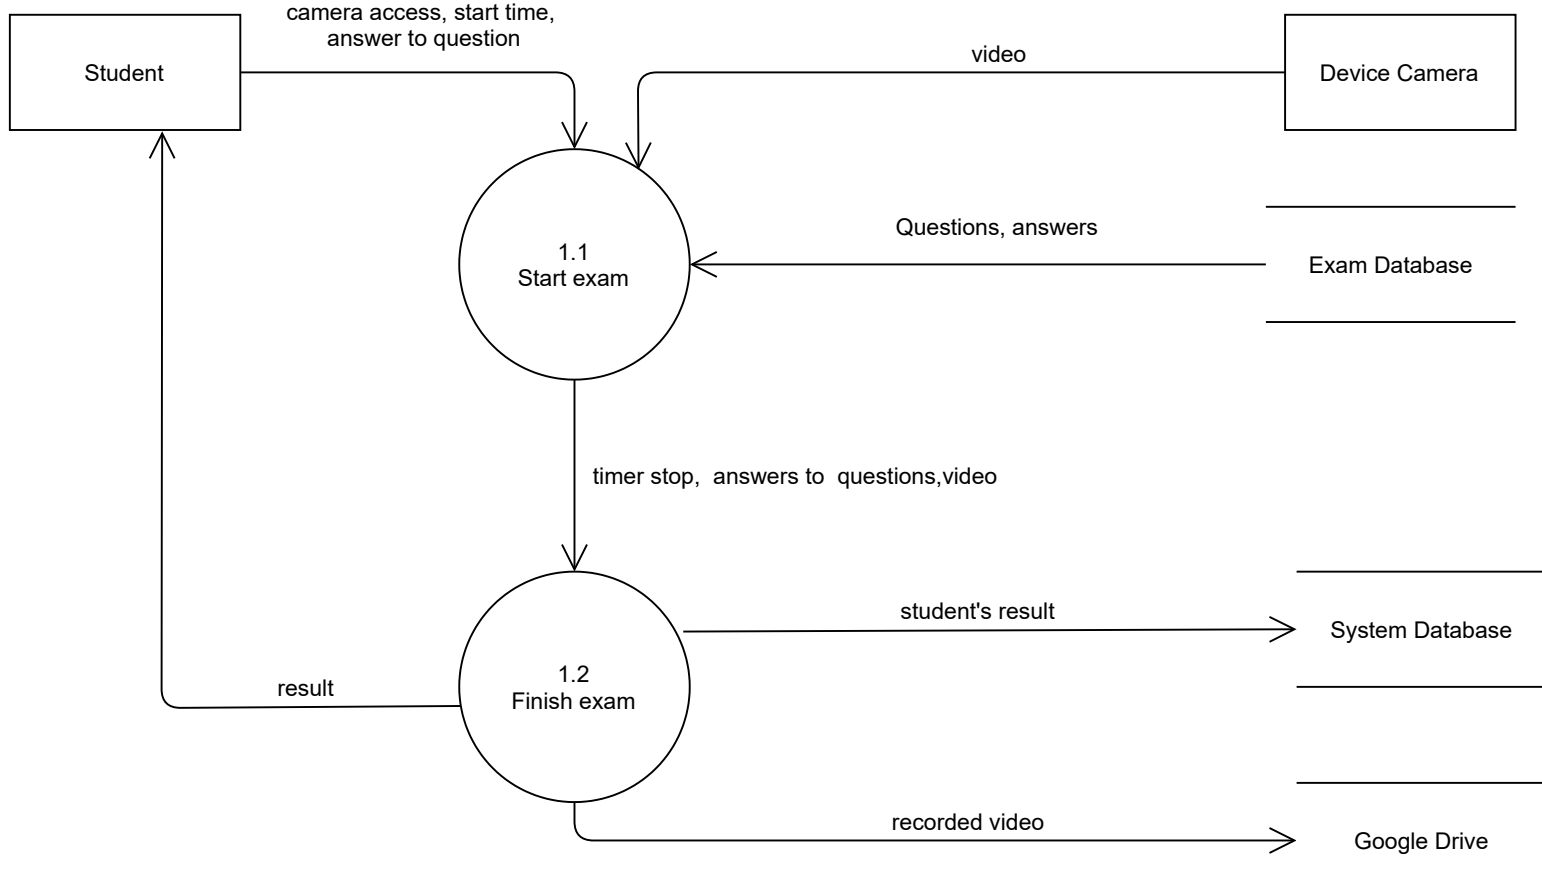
camera access, start time, answer to question

Student

video

Device Camera

1.1
Start exam

Questions, answers

Exam Database

timer stop, answers to questions,video

1.2
Finish exam

student's result

System Database

result

recorded video

Google Drive